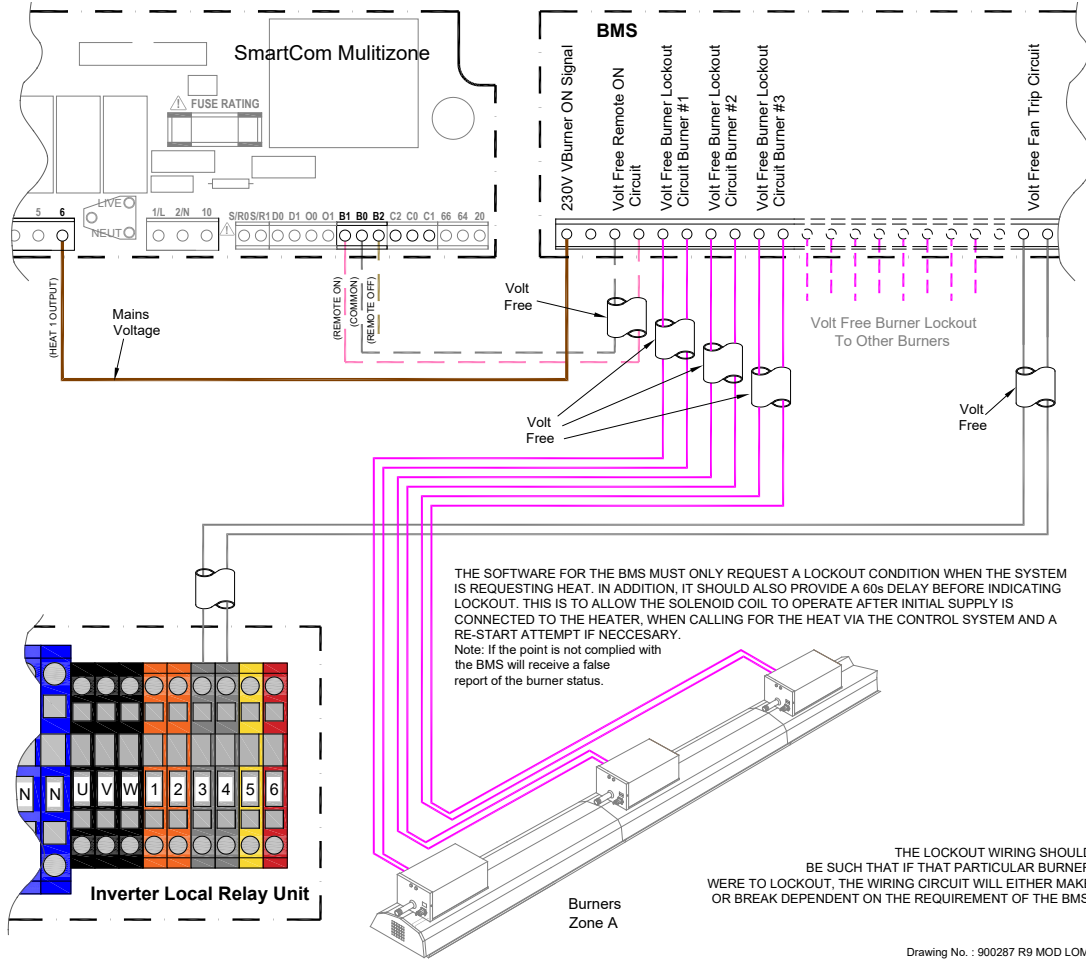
SmartCom Mulitizone

FUSE RATING

LIVE
NEUT

5 6 1/L 2/N 10 S/R0 S/R1 D0 D1 O0 O1 B1 B0 B2 C2 C0 C1 66 64 20

(HEAT 1 OUTPUT)

Mains Voltage

(REMOTE ON)
(COMMON)
(REMOTE OFF)

BMS

230V VBurner ON Signal

Volt Free Remote ON Circuit

Volt Free Burner Lockout Circuit Burner #1

Volt Free Burner Lockout Circuit Burner #2

Volt Free Burner Lockout Circuit Burner #3

Volt Free Fan Trip Circuit

Volt Free

Volt Free Burner Lockout To Other Burners

Volt Free

Volt Free

THE SOFTWARE FOR THE BMS MUST ONLY REQUEST A LOCKOUT CONDITION WHEN THE SYSTEM IS REQUESTING HEAT. IN ADDITION, IT SHOULD ALSO PROVIDE A 60s DELAY BEFORE INDICATING LOCKOUT. THIS IS TO ALLOW THE SOLENOID COIL TO OPERATE AFTER INITIAL SUPPLY IS CONNECTED TO THE HEATER, WHEN CALLING FOR THE HEAT VIA THE CONTROL SYSTEM AND A RE-START ATTEMPT IF NECCESARY.
Note: If the point is not complied with the BMS will receive a false report of the burner status.

N N U V W 1 2 3 4 5 6

Inverter Local Relay Unit

Burners Zone A

THE LOCKOUT WIRING SHOULD BE SUCH THAT IF THAT PARTICULAR BURNER WERE TO LOCKOUT, THE WIRING CIRCUIT WILL EITHER MAKE OR BREAK DEPENDENT ON THE REQUIREMENT OF THE BMS

Drawing No. : 900287 R9 MOD LOM